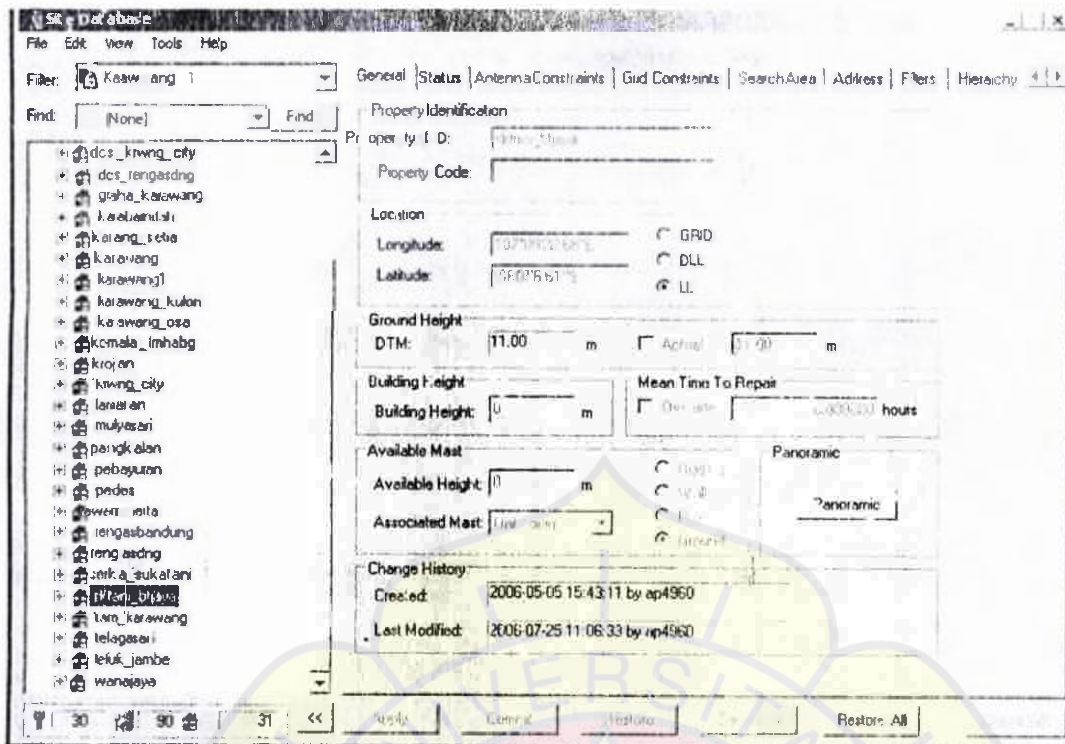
Site Database

File Edit View Tools Help

Filter: Karawang 1

Find: (None) Find

dcs_krwng_city
dcs_rengasdng
graha_karawang
karabaindah
karang_setia
karawang
karawang1
karawang_kulon
karawang_osa
kemala_imhabg
krojan
krwng_city
lamaran
mulyasari
pangkalan
pebayuran
pedes
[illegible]
rengasbandung
rengasdng
serka_sukatani
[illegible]
tam_karawang
telagasari
teluk_jambe
wanajaya

30 90 31 <<

General | Status | AntennaConstraints | Grid Constraints | SearchArea | Address | Filters | Hierarchy

Property Identification

Property ID: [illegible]

Property Code:

Location

Longitude: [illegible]

Latitude: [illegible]

GRID

DLL

LL

Ground Height

DTM: 11.00 m

Actual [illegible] m

Building Height

Building Height: 0 m

Mean Time To Repair

Override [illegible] hours

Available Mast

Available Height: 0 m

Associated Mast: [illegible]

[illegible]

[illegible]

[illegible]

Ground

Panoramic

Panoramic

Change History

Created: 2006-05-05 15:43:11 by ap4960

Last Modified: 2006-07-25 11:06:33 by ap4960

Apply Cancel Restore Restore All